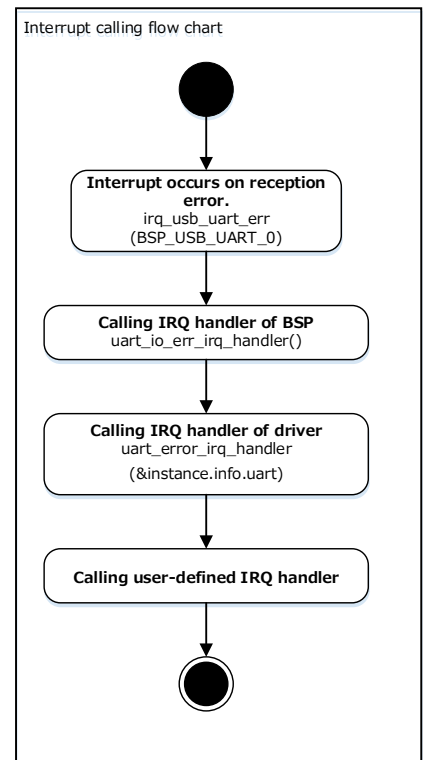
Interrupt calling flow chart

Interrupt occurs on reception error.
irq_usb_uart_err
(BSP_USB_UART_0)

Calling IRQ handler of BSP
uart_io_err_irq_handler()

Calling IRQ handler of driver
uart_error_irq_handler
(&instance.info.uart)

Calling user-defined IRQ handler